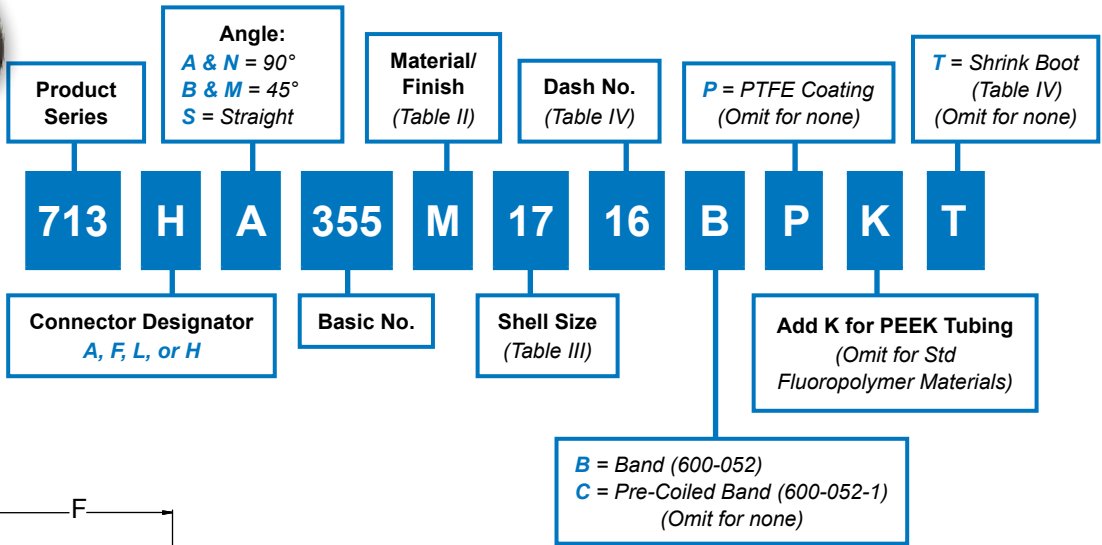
Product Series

Angle:
A & N = 90°
B & M = 45°
S = Straight

Material/ Finish
(Table II)

Dash No.
(Table IV)

P = PTFE Coating
(Omit for none)

T = Shrink Boot
(Table IV)
(Omit for none)

713 H A 355 M 17 16 B P K T

Connector Designator
A, F, L, or H

Basic No.

Shell Size
(Table III)

Add K for PEEK Tubing
(Omit for Std Fluoropolymer Materials)

B = Band (600-052)
C = Pre-Coiled Band (600-052-1)
(Omit for none)

F